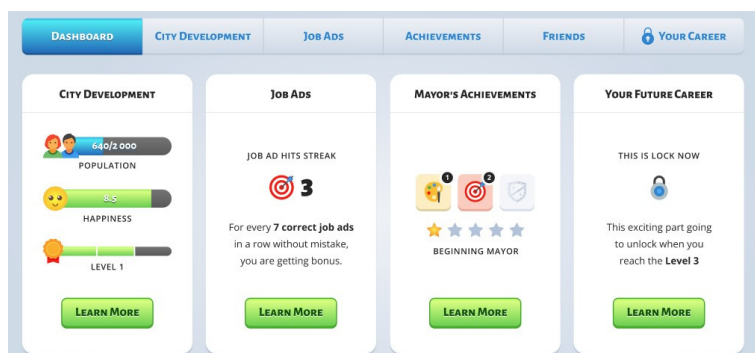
Dashboard | City Development | Job Ads | Achievements | Friends | Your Career

City Development

640/2 000
POPULATION

8.5
HAPPINESS

LEVEL 1

Learn More

Job Ads

JOB AD HITS STREAK

3

For every **7 correct job ads** in a row without mistake, you are getting bonus.

Learn More

Mayor's Achievements

1 2

BEGINNING MAYOR

Learn More

Your Future Career

THIS IS LOCK NOW

This exciting part going to unlock when you reach the **Level 3**

Learn More